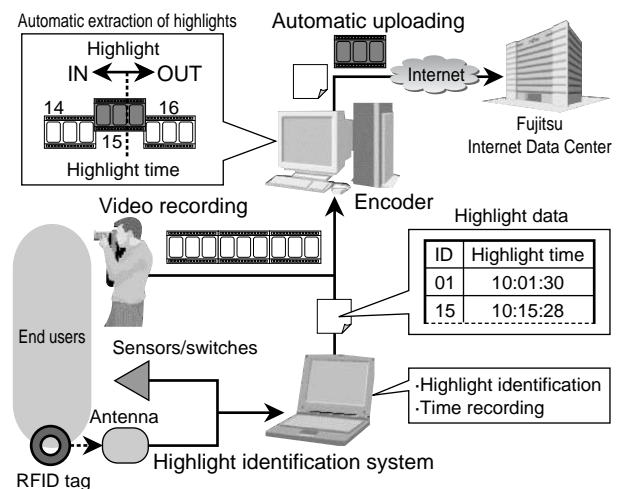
Automatic extraction of highlights

Highlight

IN OUT

14

16

15

Highlight time

Automatic uploading

Internet

Fujitsu Internet Data Center

Encoder

Video recording

Highlight data

| ID | Highlight time |
|---|---|
| 01 | 10:01:30 |
| 15 | 10:15:28 |

End users

Sensors/switches

·Highlight identification
·Time recording

Antenna

Highlight identification system

RFID tag